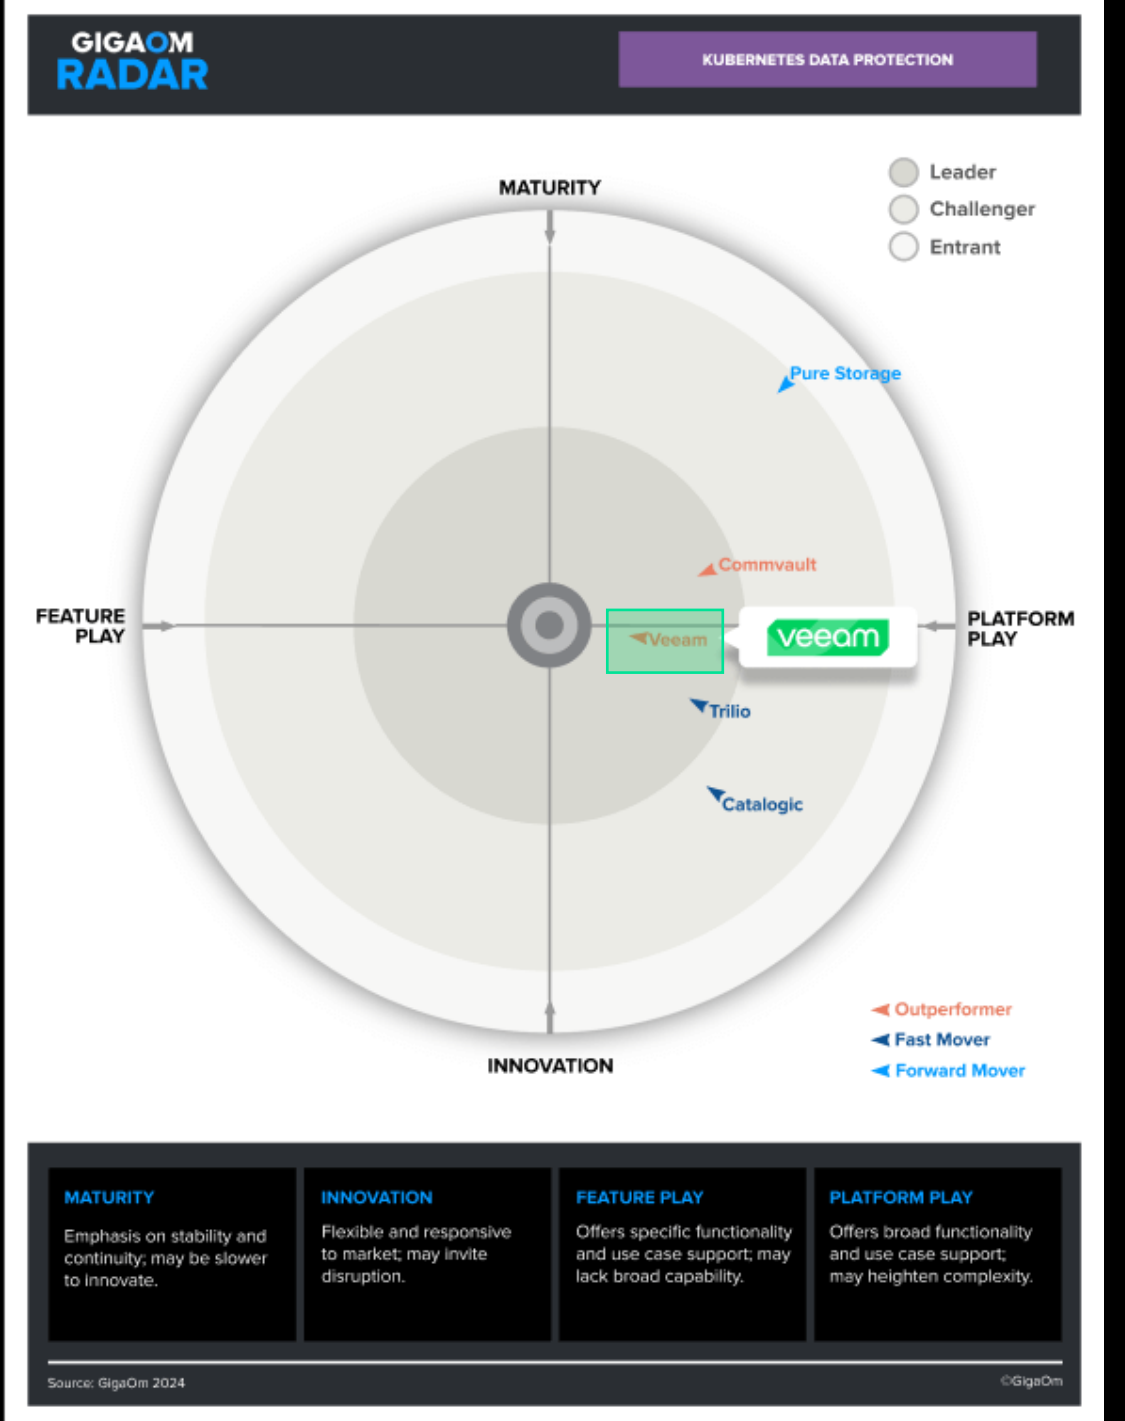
GIGAOM RADAR

KUBERNETES DATA PROTECTION

Leader
Challenger
Entrant

MATURITY

Pure Storage

Commvault

FEATURE PLAY

Veeam

veeam

PLATFORM PLAY

Trilio

Catalogic

Outperformer
Fast Mover
Forward Mover

INNOVATION

MATURITY
Emphasis on stability and continuity; may be slower to innovate.

INNOVATION
Flexible and responsive to market; may invite disruption.

FEATURE PLAY
Offers specific functionality and use case support; may lack broad capability.

PLATFORM PLAY
Offers broad functionality and use case support; may heighten complexity.

Source: GigaOm 2024

©GigaOm